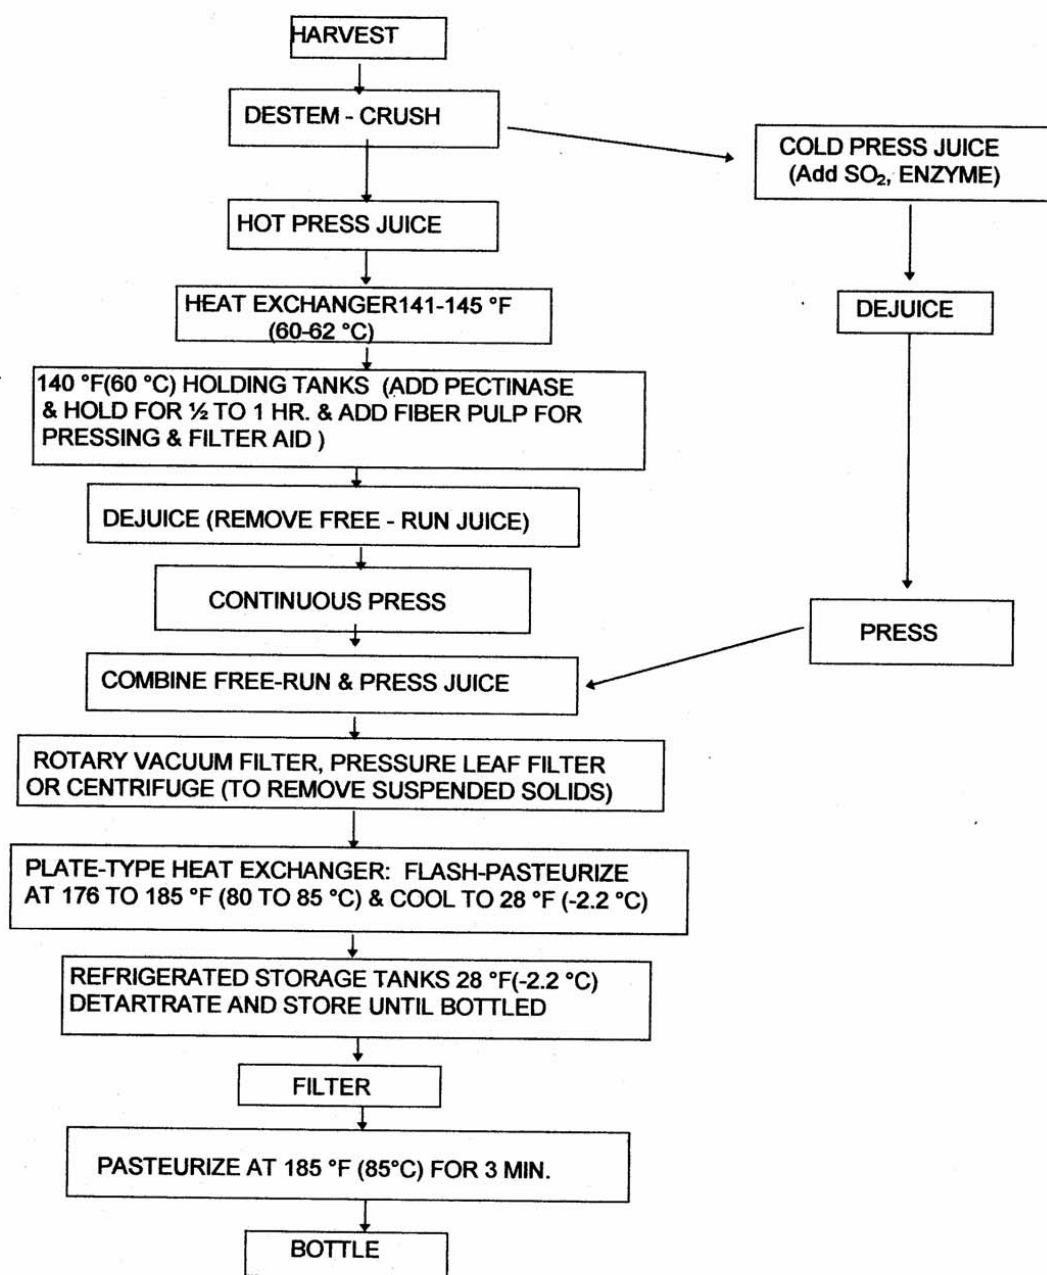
HARVEST

DESTEM - CRUSH

COLD PRESS JUICE (Add $SO_2$, ENZYME)

HOT PRESS JUICE

DEJUICE

HEAT EXCHANGER141-145 °F (60-62 °C)

140 °F(60 °C) HOLDING TANKS (ADD PECTINASE & HOLD FOR ½ TO 1 HR. & ADD FIBER PULP FOR PRESSING & FILTER AID )

DEJUICE (REMOVE FREE - RUN JUICE)

CONTINUOUS PRESS

PRESS

COMBINE FREE-RUN & PRESS JUICE

ROTARY VACUUM FILTER, PRESSURE LEAF FILTER OR CENTRIFUGE (TO REMOVE SUSPENDED SOLIDS)

PLATE-TYPE HEAT EXCHANGER: FLASH-PASTEURIZE AT 176 TO 185 °F (80 TO 85 °C) & COOL TO 28 °F (-2.2 °C)

REFRIGERATED STORAGE TANKS 28 °F(-2.2 °C) DETARTRATE AND STORE UNTIL BOTTLED

FILTER

PASTEURIZE AT 185 °F (85°C) FOR 3 MIN.

BOTTLE